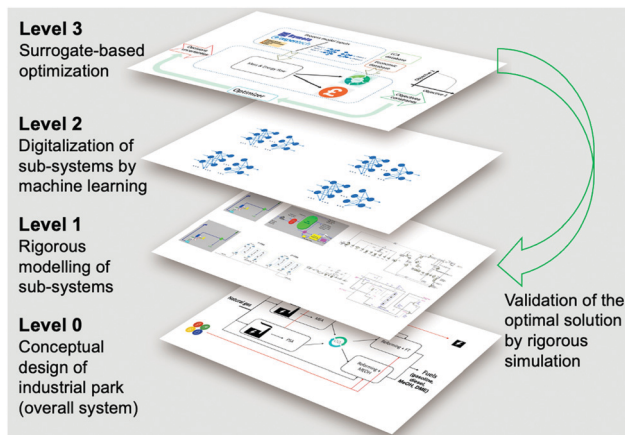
Level 3
Surrogate-based optimization

Level 2
Digitalization of sub-systems by machine learning

Level 1
Rigorous modelling of sub-systems

Level 0
Conceptual design of industrial park (overall system)

Validation of the optimal solution by rigorous simulation

Optimizer

Natural gas

Fuels

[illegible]